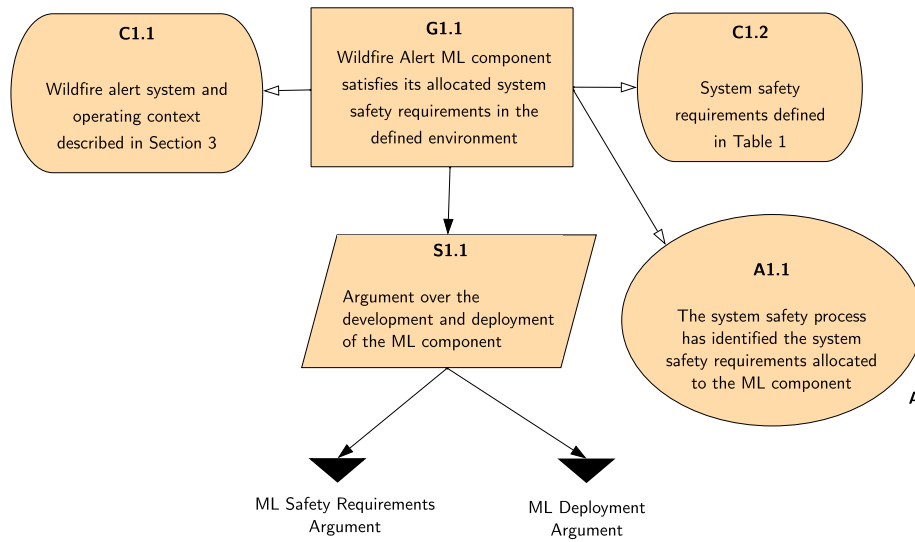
C1.1

Wildfire alert system and operating context described in Section 3

G1.1

Wildfire Alert ML component satisfies its allocated system safety requirements in the defined environment

C1.2

System safety requirements defined in Table 1

S1.1

Argument over the development and deployment of the ML component

A1.1

The system safety process has identified the system safety requirements allocated to the ML component

A

ML Safety Requirements Argument

ML Deployment Argument